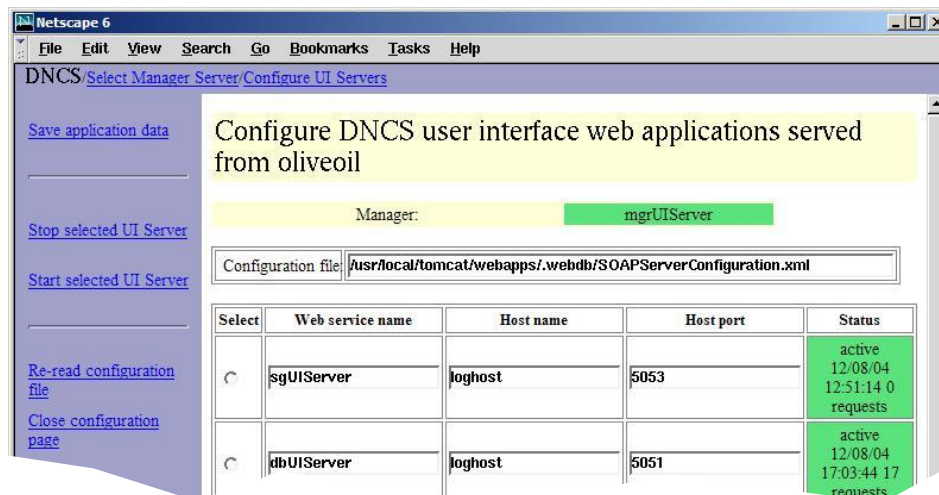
Netscape 6

File Edit View Search Go Bookmarks Tasks Help

DNCS/Select Manager Server/Configure UI Servers

Save application data

Stop selected UI Server

Start selected UI Server

Re-read configuration file

Close configuration page

Configure DNCS user interface web applications served from oliveoil

Manager: mgrUIServer

Configuration file: /usr/local/tomcat/webapps/.webdb/SOAPServerConfiguration.xml

| Select | Web service name | Host name | Host port | Status |
|---|---|---|---|---|
| ○ | sgUIServer | loghost | 5053 | active 12/08/04 12:51:14 0 requests |
| ○ | dbUIServer | loghost | 5051 | active 12/08/04 17:03:44 17 requests |